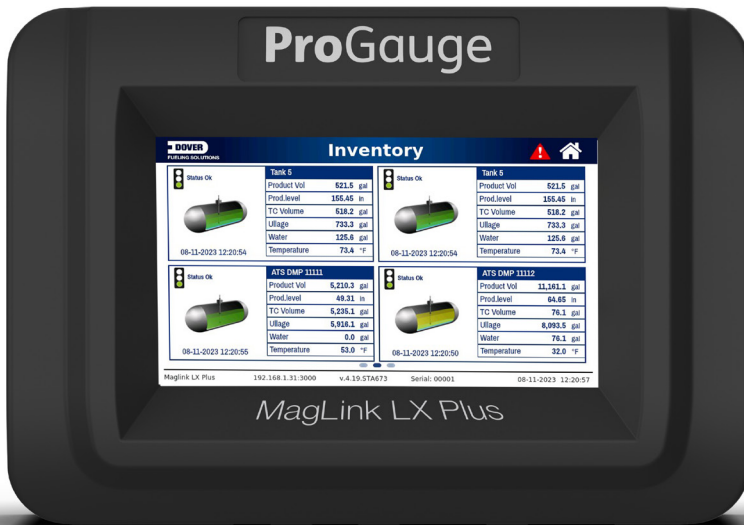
ProGauge

DOVER
FUELING SOLUTIONS

Inventory

Status Ok

08-11-2023 12:20:54

| Tank 5 | | |
|---|---|---|
| Product Vol | 521.5 | gal |
| Prod.level | 155.45 | in |
| TC Volume | 518.2 | gal |
| Ullage | 733.3 | gal |
| Water | 125.6 | gal |
| Temperature | 73.4 | °F |

Status Ok

08-11-2023 12:20:54

| Tank 5 | | |
|---|---|---|
| Product Vol | 521.5 | gal |
| Prod.level | 155.45 | in |
| TC Volume | 518.2 | gal |
| Ullage | 733.3 | gal |
| Water | 125.6 | gal |
| Temperature | 73.4 | °F |

Status Ok

08-11-2023 12:20:55

| ATS DMP 11111 | | |
|---|---|---|
| Product Vol | 5,210.3 | gal |
| Prod.level | 49.31 | in |
| TC Volume | 5,235.1 | gal |
| Ullage | 5,918.1 | gal |
| Water | 0.0 | gal |
| Temperature | 53.0 | °F |

Status Ok

08-11-2023 12:20:50

| ATS DMP 11112 | | |
|---|---|---|
| Product Vol | 11,161.1 | gal |
| Prod.level | 64.65 | in |
| TC Volume | 76.1 | gal |
| Ullage | 8,093.5 | gal |
| Water | 76.1 | gal |
| Temperature | 32.0 | °F |

Maglink LX Plus 192.168.1.31:3000 v.4.19.STA673 Serial: 00001 08-11-2023 12:20:57

MagLink LX Plus